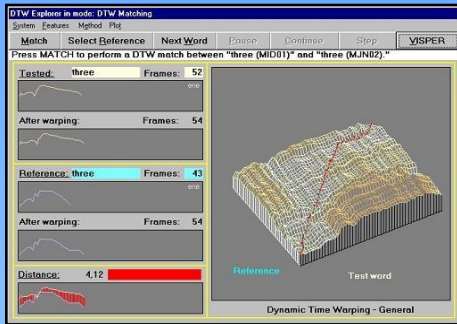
DTW Explorer in mode: DTW Matching

System Features Method Plot

Match Select Reference Next Word Pause Continue Stop VISPER

Press MATCH to perform a DTW match between "three (MID01)" and "three (MJN02)."

Tested: three Frames: 52

one

After warping: Frames: 54

Reference: three Frames: 43

one

After warping: Frames: 54

Distance: 4,12

Reference

Test word

Dynamic Time Warping - General